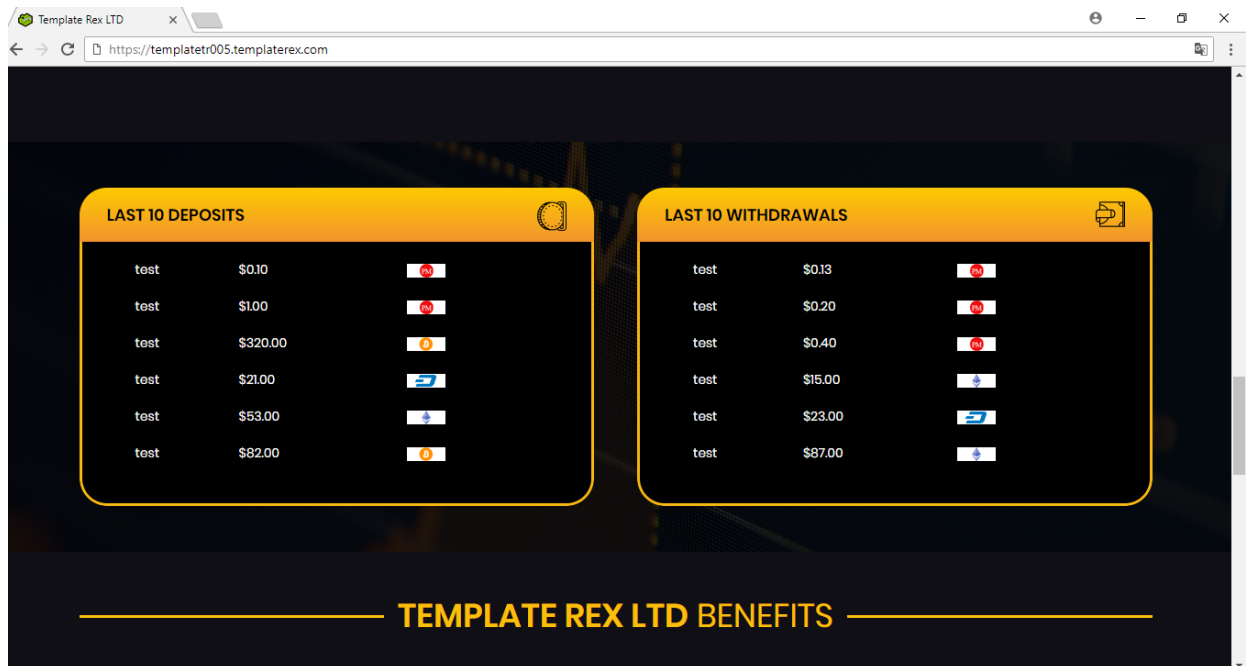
Template Rex LTD

https://templatetr005.templaterex.com

LAST 10 DEPOSITS

| | | |
|---|---|---|
| test | $0.10 | PM |
| test | $1.00 | PM |
| test | $320.00 | |
| test | $21.00 | |
| test | $53.00 | |
| test | $82.00 | |

LAST 10 WITHDRAWALS

| | | |
|---|---|---|
| test | $0.13 | PM |
| test | $0.20 | PM |
| test | $0.40 | PM |
| test | $15.00 | |
| test | $23.00 | |
| test | $87.00 | |

TEMPLATE REX LTD BENEFITS